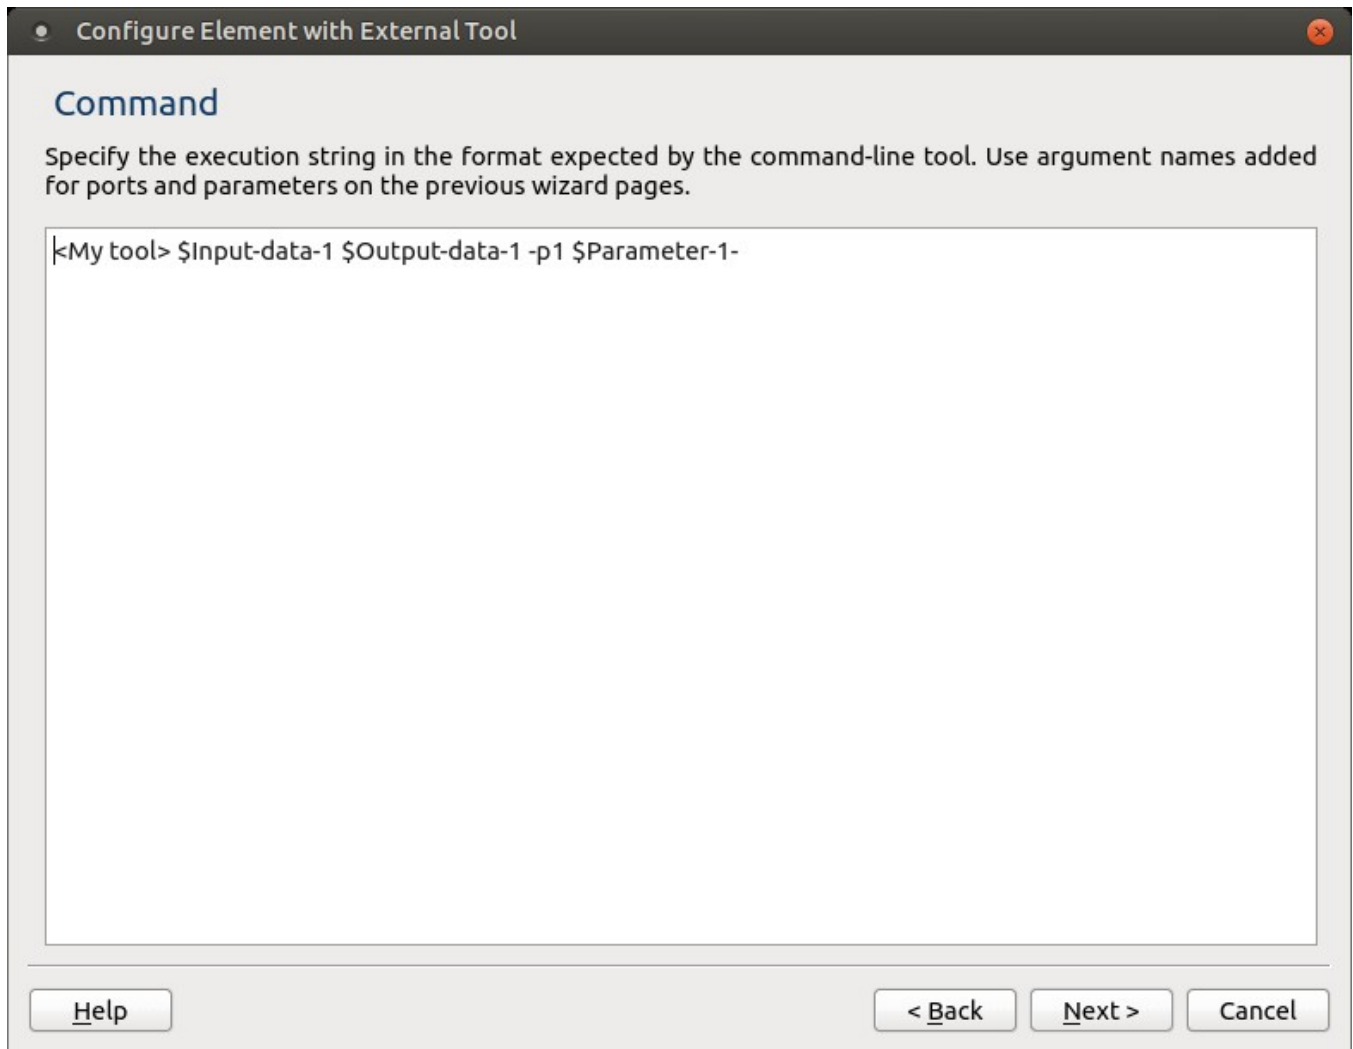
Configure Element with External Tool

Command

Specify the execution string in the format expected by the command-line tool. Use argument names added for ports and parameters on the previous wizard pages.

<My tool> \$Input-data-1 \$Output-data-1 -p1 \$Parameter-1-

Help

< Back

Next >

Cancel